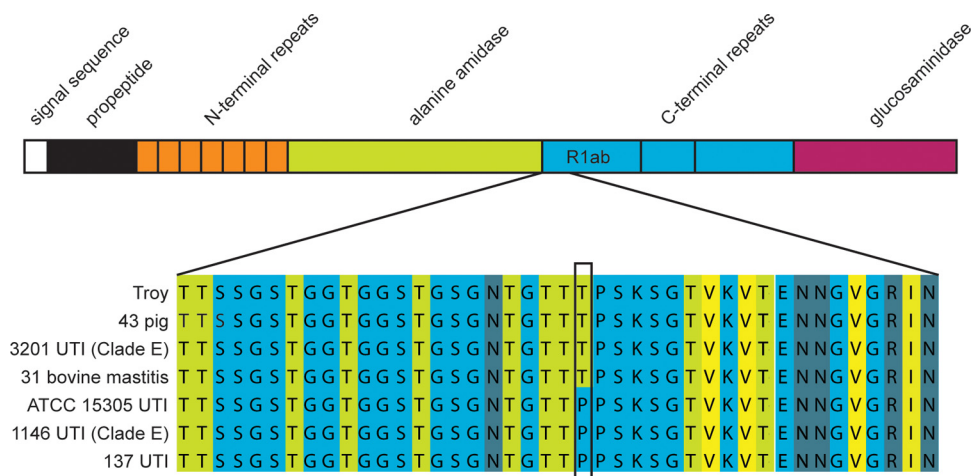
signal sequence
propeptide
N-terminal repeats
alanine amidase
C-terminal repeats
glucosaminidase
R1ab

| | |
|---|---|
| Troy | T T S S G S T G G T G G S T G S G N T G T T T P S K S G T V K V T E N N G V G R I N |
| 43 pig | T T S S G S T G G T G G S T G S G N T G T T T P S K S G T V K V T E N N G V G R I N |
| 3201 UTI (Clade E) | T T S S G S T G G T G G S T G S G N T G T T T P S K S G T V K V T E N N G V G R I N |
| 31 bovine mastitis | T T S S G S T G G T G G S T G S G N T G T T T P S K S G T V K V T E N N G V G R I N |
| ATCC 15305 UTI | T T S S G S T G G T G G S T G S G N T G T T P P S K S G T V K V T E N N G V G R I N |
| 1146 UTI (Clade E) | T T S S G S T G G T G G S T G S G N T G T T P P S K S G T V K V T E N N G V G R I N |
| 137 UTI | T T S S G S T G G T G G S T G S G N T G T T P P S K S G T V K V T E N N G V G R I N |